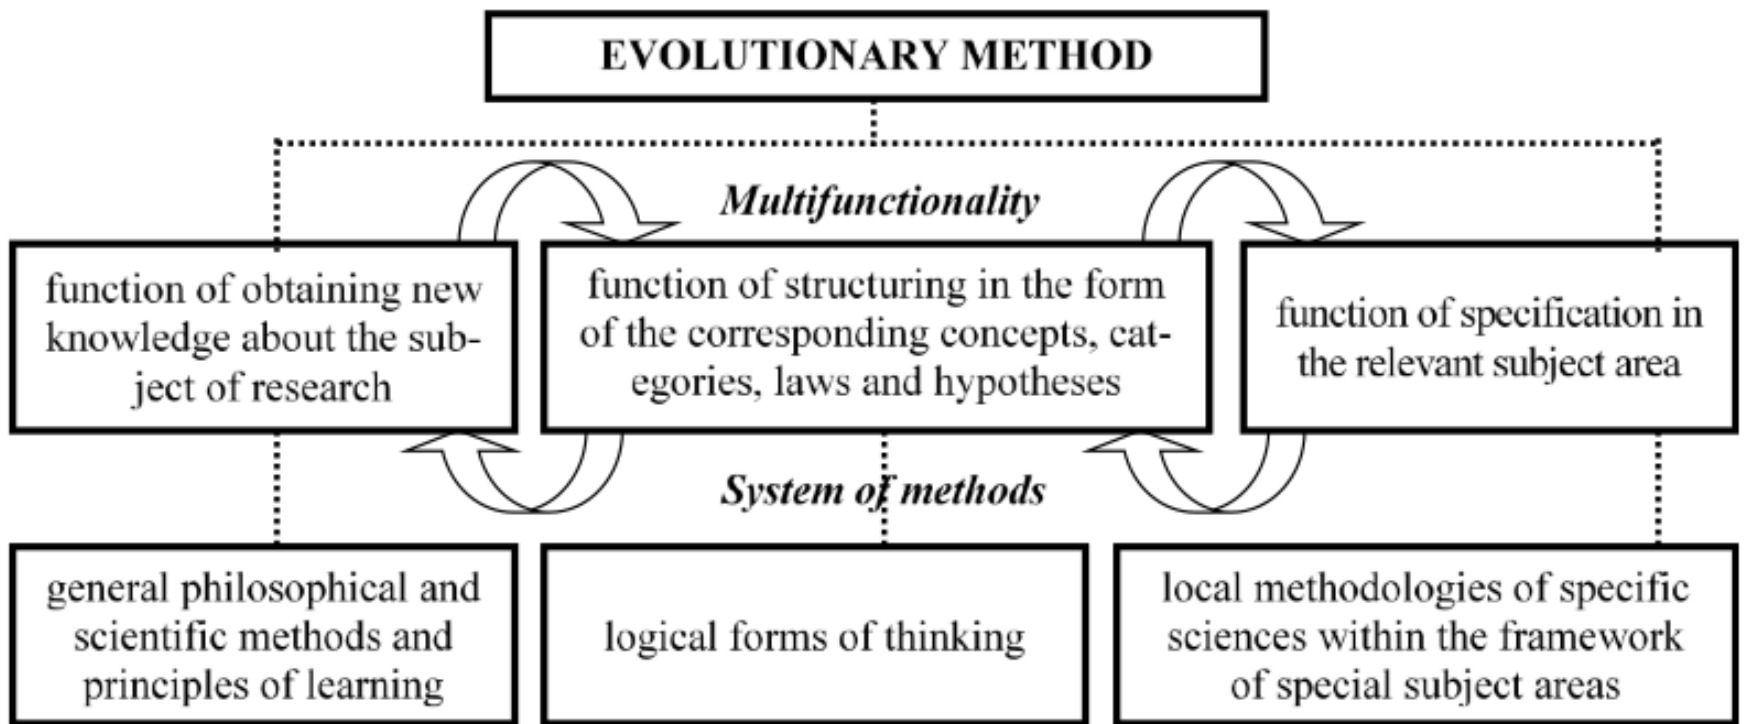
EVOLUTIONARY METHOD

Multifunctionality

function of obtaining new knowledge about the subject of research

function of structuring in the form of the corresponding concepts, categories, laws and hypotheses

function of specification in the relevant subject area

System of methods

general philosophical and scientific methods and principles of learning

logical forms of thinking

local methodologies of specific sciences within the framework of special subject areas